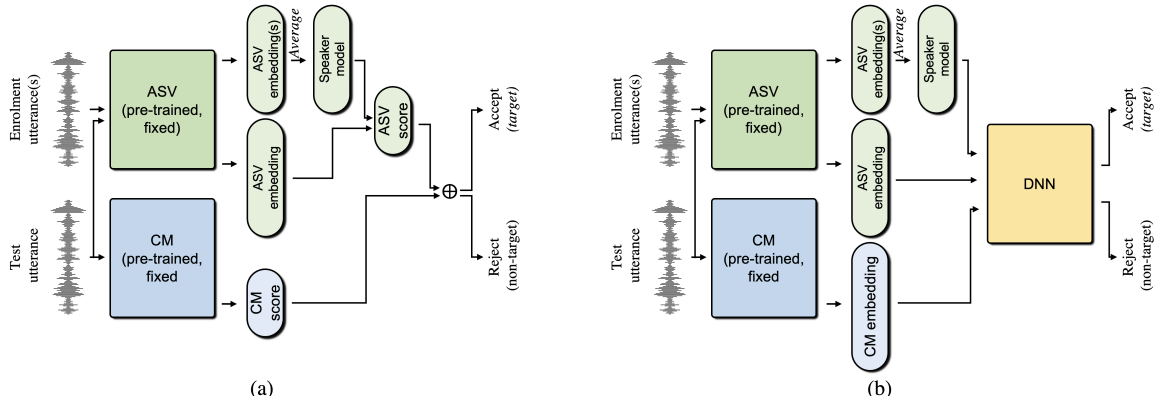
Enrolment utterance(s)

Test utterance

ASV (pre-trained, fixed)

CM (pre-trained, fixed)

ASV embedding(s)

Average

Speaker model

ASV embedding

ASV score

CM score

$\oplus$

Accept (target)

Reject (non-target)

(a)

Enrolment utterance(s)

Test utterance

ASV (pre-trained, fixed)

CM (pre-trained, fixed)

ASV embedding(s)

Average

Speaker model

ASV embedding

CM embedding

DNN

Accept (target)

Reject (non-target)

(b)